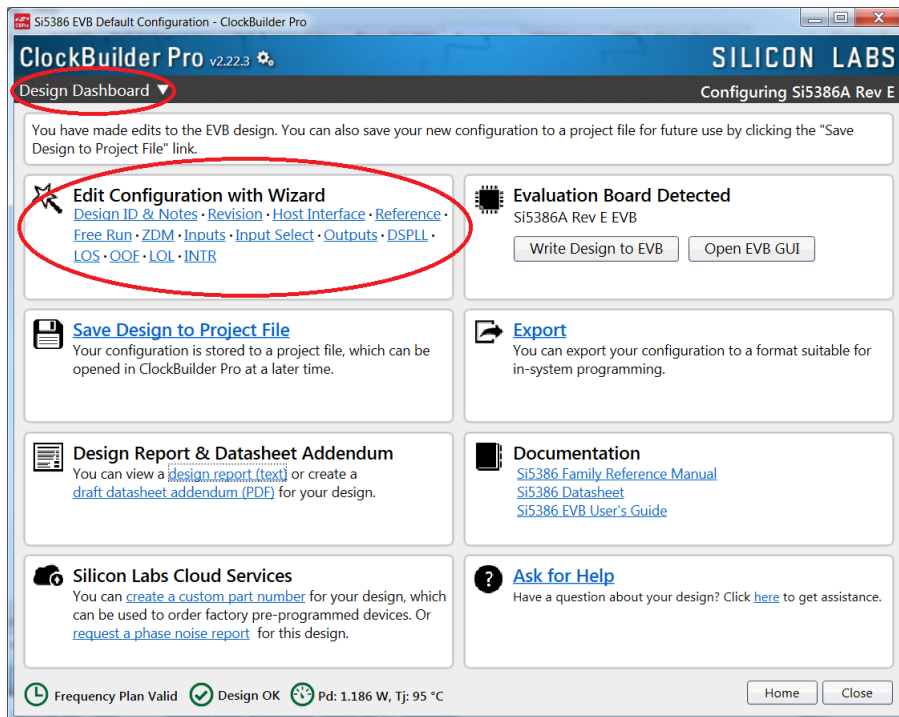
Si5386 EVB Default Configuration - ClockBuilder Pro

ClockBuilder Pro v2.22.3

SILICON LABS

Design Dashboard ▼

Configuring Si5386A Rev E

You have made edits to the EVB design. You can also save your new configuration to a project file for future use by clicking the "Save Design to Project File" link.

Edit Configuration with Wizard
Design ID & Notes • Revision • Host Interface • Reference • Free Run • ZDM • Inputs • Input Select • Outputs • DSPLL • LOS • OOF • LOL • INTR

Evaluation Board Detected
Si5386A Rev E EVB
Write Design to EVB
Open EVB GUI

Save Design to Project File
Your configuration is stored to a project file, which can be opened in ClockBuilder Pro at a later time.

Export
You can export your configuration to a format suitable for in-system programming.

Design Report & Datasheet Addendum
You can view a design report (text) or create a draft datasheet addendum (PDF) for your design.

Documentation
Si5386 Family Reference Manual
Si5386 Datasheet
Si5386 EVB User's Guide

Silicon Labs Cloud Services
You can create a custom part number for your design, which can be used to order factory pre-programmed devices. Or request a phase noise report for this design.

Ask for Help
Have a question about your design? Click here to get assistance.

Frequency Plan Valid
Design OK
Pd: 1.186 W, Tj: 95 °C

Home
Close